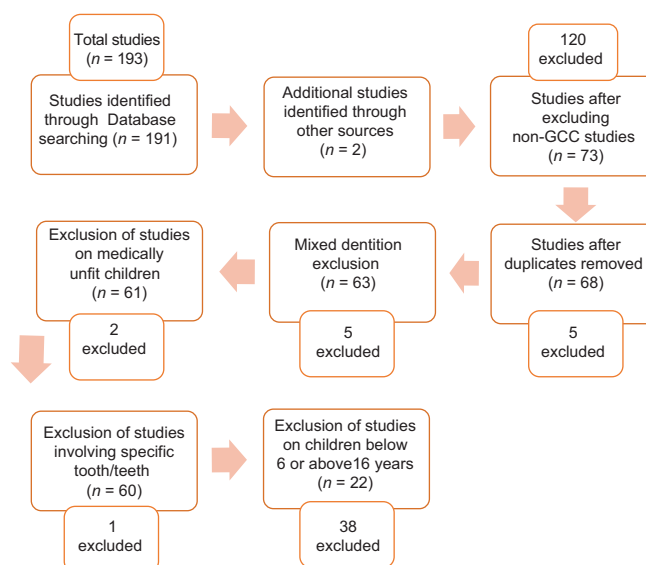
Total studies
($n$ = 193)

Studies identified through Database searching ($n$ = 191)

Additional studies identified through other sources
($n$ = 2)

120
excluded

Studies after excluding non-GCC studies
($n$ = 73)

Studies after duplicates removed
($n$ = 68)

5
excluded

Mixed dentition exclusion
($n$ = 63)

5
excluded

Exclusion of studies on medically unfit children
($n$ = 61)

2
excluded

Exclusion of studies involving specific tooth/teeth
($n$ = 60)

1
excluded

Exclusion of studies on children below 6 or above16 years
($n$ = 22)

38
excluded